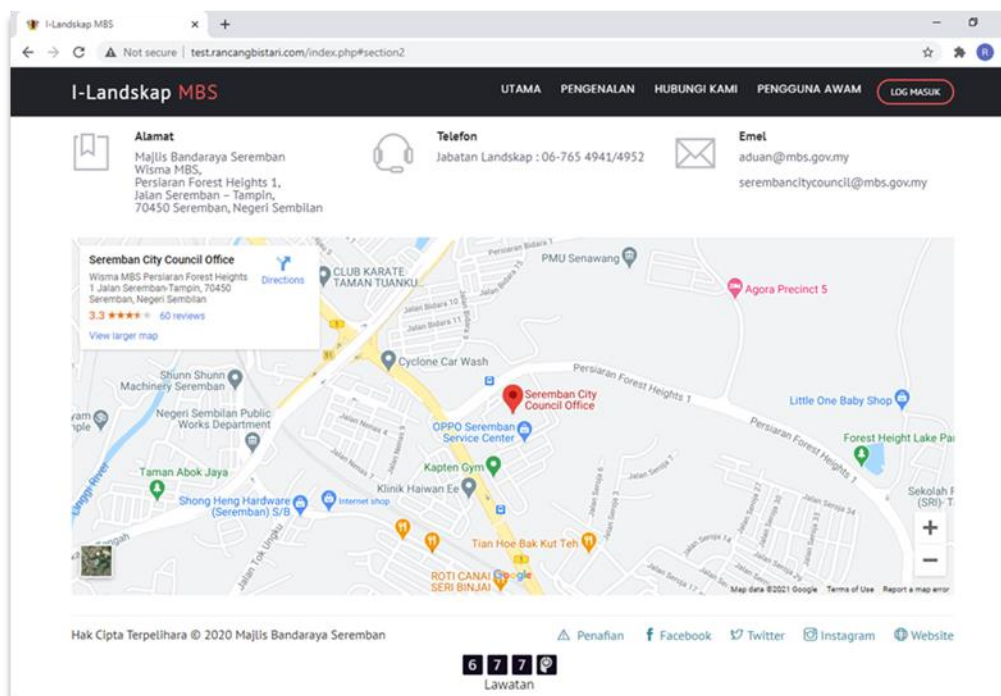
I-Landskap MBS × +

← → C ⚠ Not secure | test.rancangbistari.com/index.php#section2

I-Landskap MBS

UTAMA PENGENALAN HUBUNGI KAMI PENGGUNA AWAM LOG MASUK

Alamat
Majlis Bandaraya Seremban
Wisma MBS,
Persiaran Forest Heights 1,
Jalan Seremban - Tampin,
70450 Seremban, Negeri Sembilan

Telefon
Jabatan Landskap : 06-765 4941/4952

Emel
aduan@mbs.gov.my
serembancitycouncil@mbs.gov.my

Seremban City Council Office
Wisma MBS Persiaran Forest Heights 1 Jalan Seremban-Tampin, 70450 Seremban, Negeri Sembilan
3.3 ★★★★ 60 reviews
View larger map
Directions

PMU Senawang
CLUB KARATE TAMAN TUANKU
Agora Precinct 5
Cyclone Car Wash
Shunn Shunn Machinery Seremban
Seremban City Council Office
Persiaran Forest Heights 1
Little One Baby Shop
Negeri Sembilan Public Works Department
OPPO Seremban Service Center
Forest Height Lake Pa
Kapten Gym
Taman Abok Jaya
Klinik Haiwan Ee
Shong Heng Hardware (Seremban) S/B
Internet shop
Sekolah (SRI)
Tian Hoe Bak Kut Teh
ROTI CANAI SERI BINJAI
Google
Map data ©2021 Google Terms of Use Report a map error

Hak Cipta Terpelihara © 2020 Majlis Bandaraya Seremban

Penafian Facebook Twitter Instagram Website

6 7 7
Lawatan